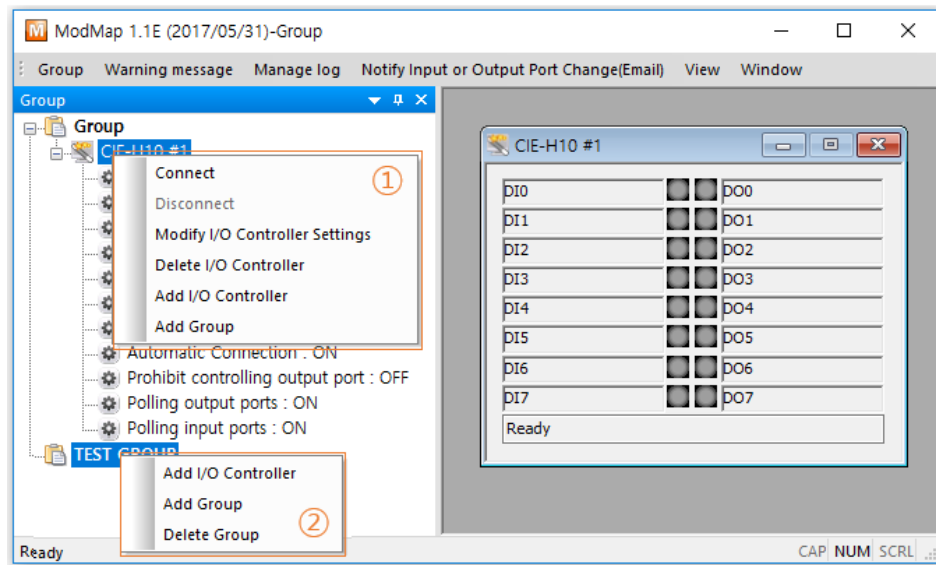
M ModMap 1.1E (2017/05/31)-Group

Group Warning message Manage log Notify Input or Output Port Change(Email) View Window

Group

Group
CIE-H10 #1

Connect
Disconnect
Modify I/O Controller Settings
Delete I/O Controller
Add I/O Controller
Add Group

①

Automatic Connection : ON
Prohibit controlling output port : OFF
Polling output ports : ON
Polling input ports : ON

TEST GROUP

Add I/O Controller
Add Group
Delete Group

②

CIE-H10 #1

| DI0 | DO0 |
|---|---|
| DI1 | DO1 |
| DI2 | DO2 |
| DI3 | DO3 |
| DI4 | DO4 |
| DI5 | DO5 |
| DI6 | DO6 |
| DI7 | DO7 |

Ready

Ready CAP NUM SCRL